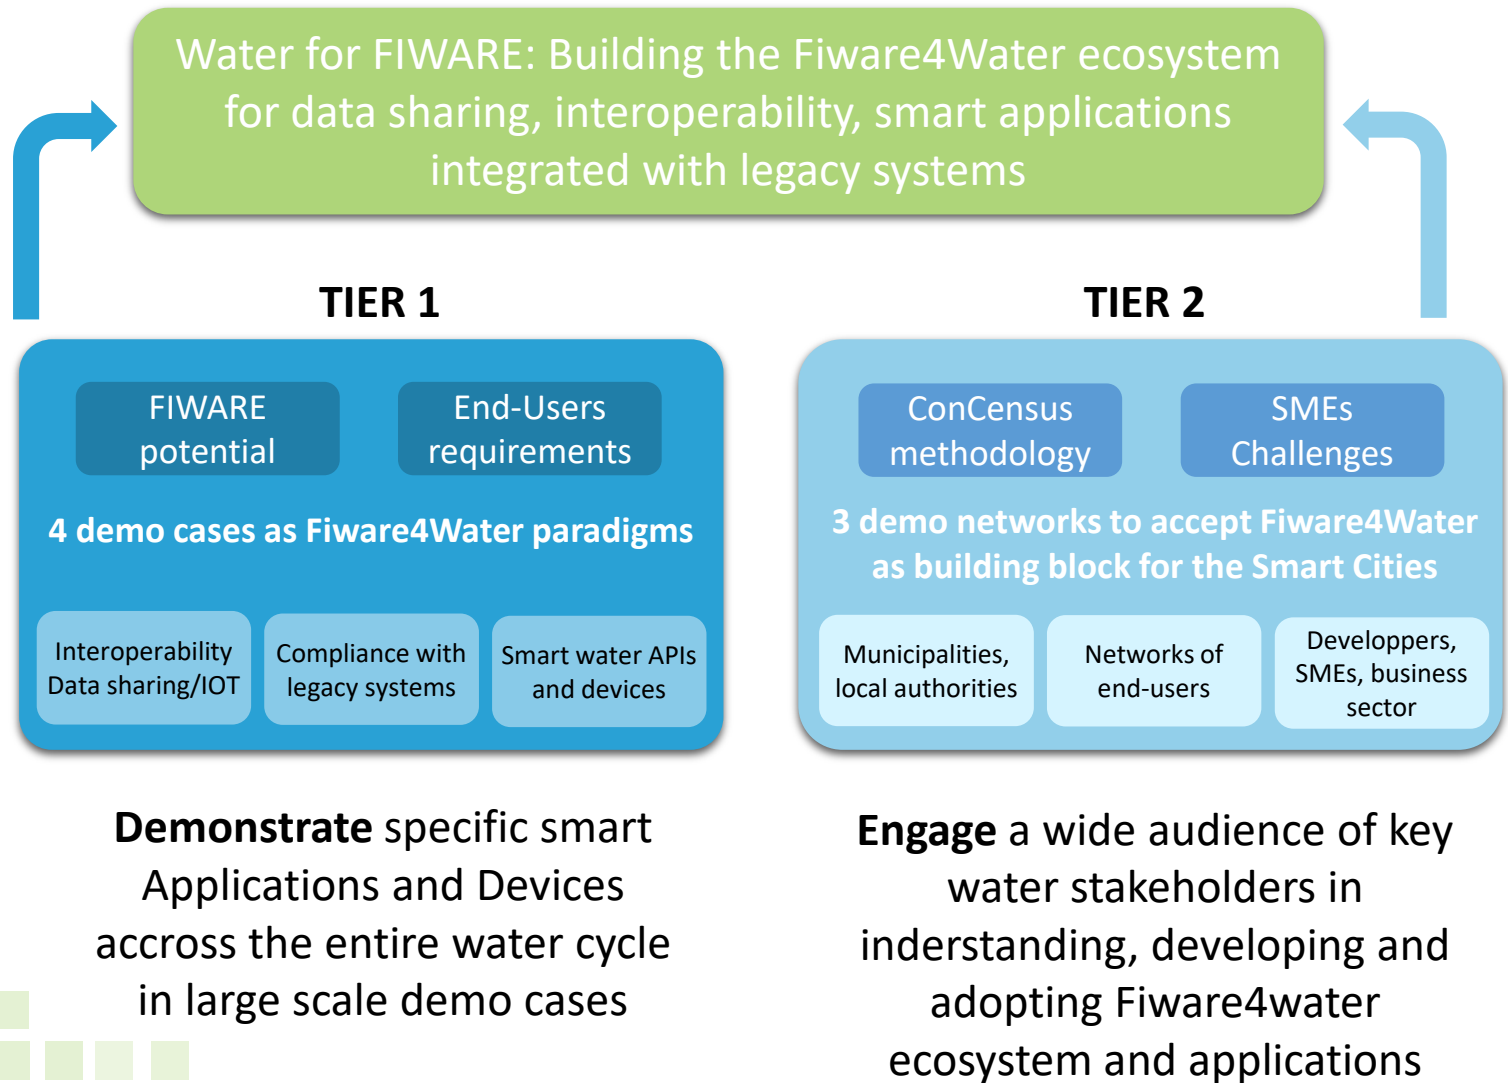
Water for FIWARE: Building the Fiware4Water ecosystem for data sharing, interoperability, smart applications integrated with legacy systems

TIER 1

FIWARE potential

End-Users requirements

4 demo cases as Fiware4Water paradigms

Interoperability Data sharing/IOT

Compliance with legacy systems

Smart water APIs and devices

**Demonstrate** specific smart Applications and Devices accross the entire water cycle in large scale demo cases

TIER 2

ConCensus methodology

SMEs Challenges

3 demo networks to accept Fiware4Water as building block for the Smart Cities

Municipalities, local authorities

Networks of end-users

Developpers, SMEs, business sector

**Engage** a wide audience of key water stakeholders in inderstanding, developing and adopting Fiware4water ecosystem and applications